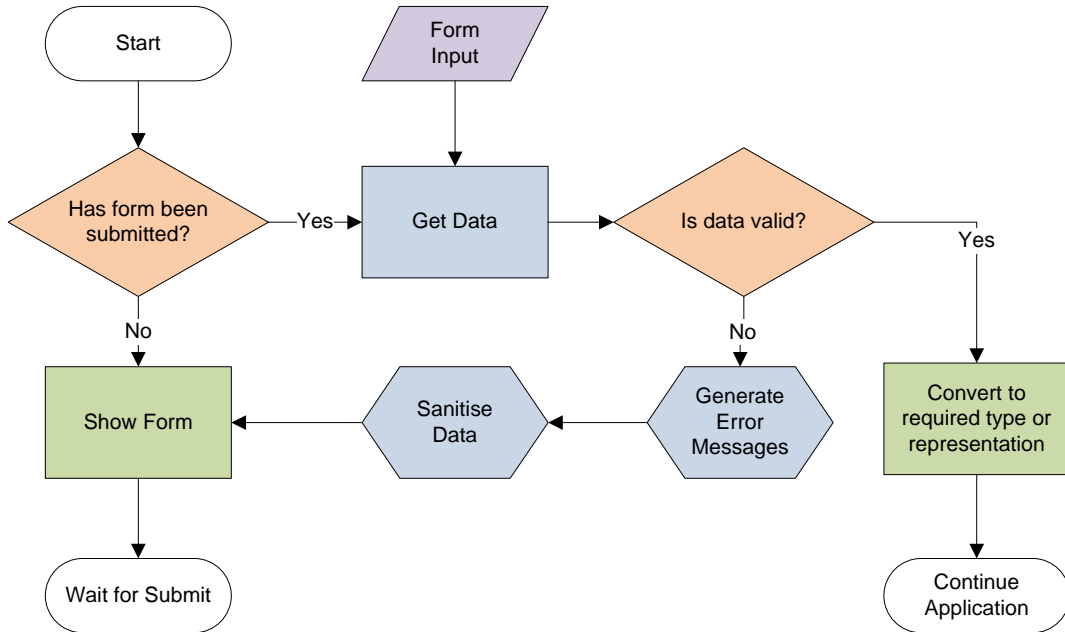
Start

Form Input

Has form been submitted?

Yes

Get Data

Is data valid?

Yes

No

No

Show Form

Sanitise Data

Generate Error Messages

Convert to required type or representation

Wait for Submit

Continue Application